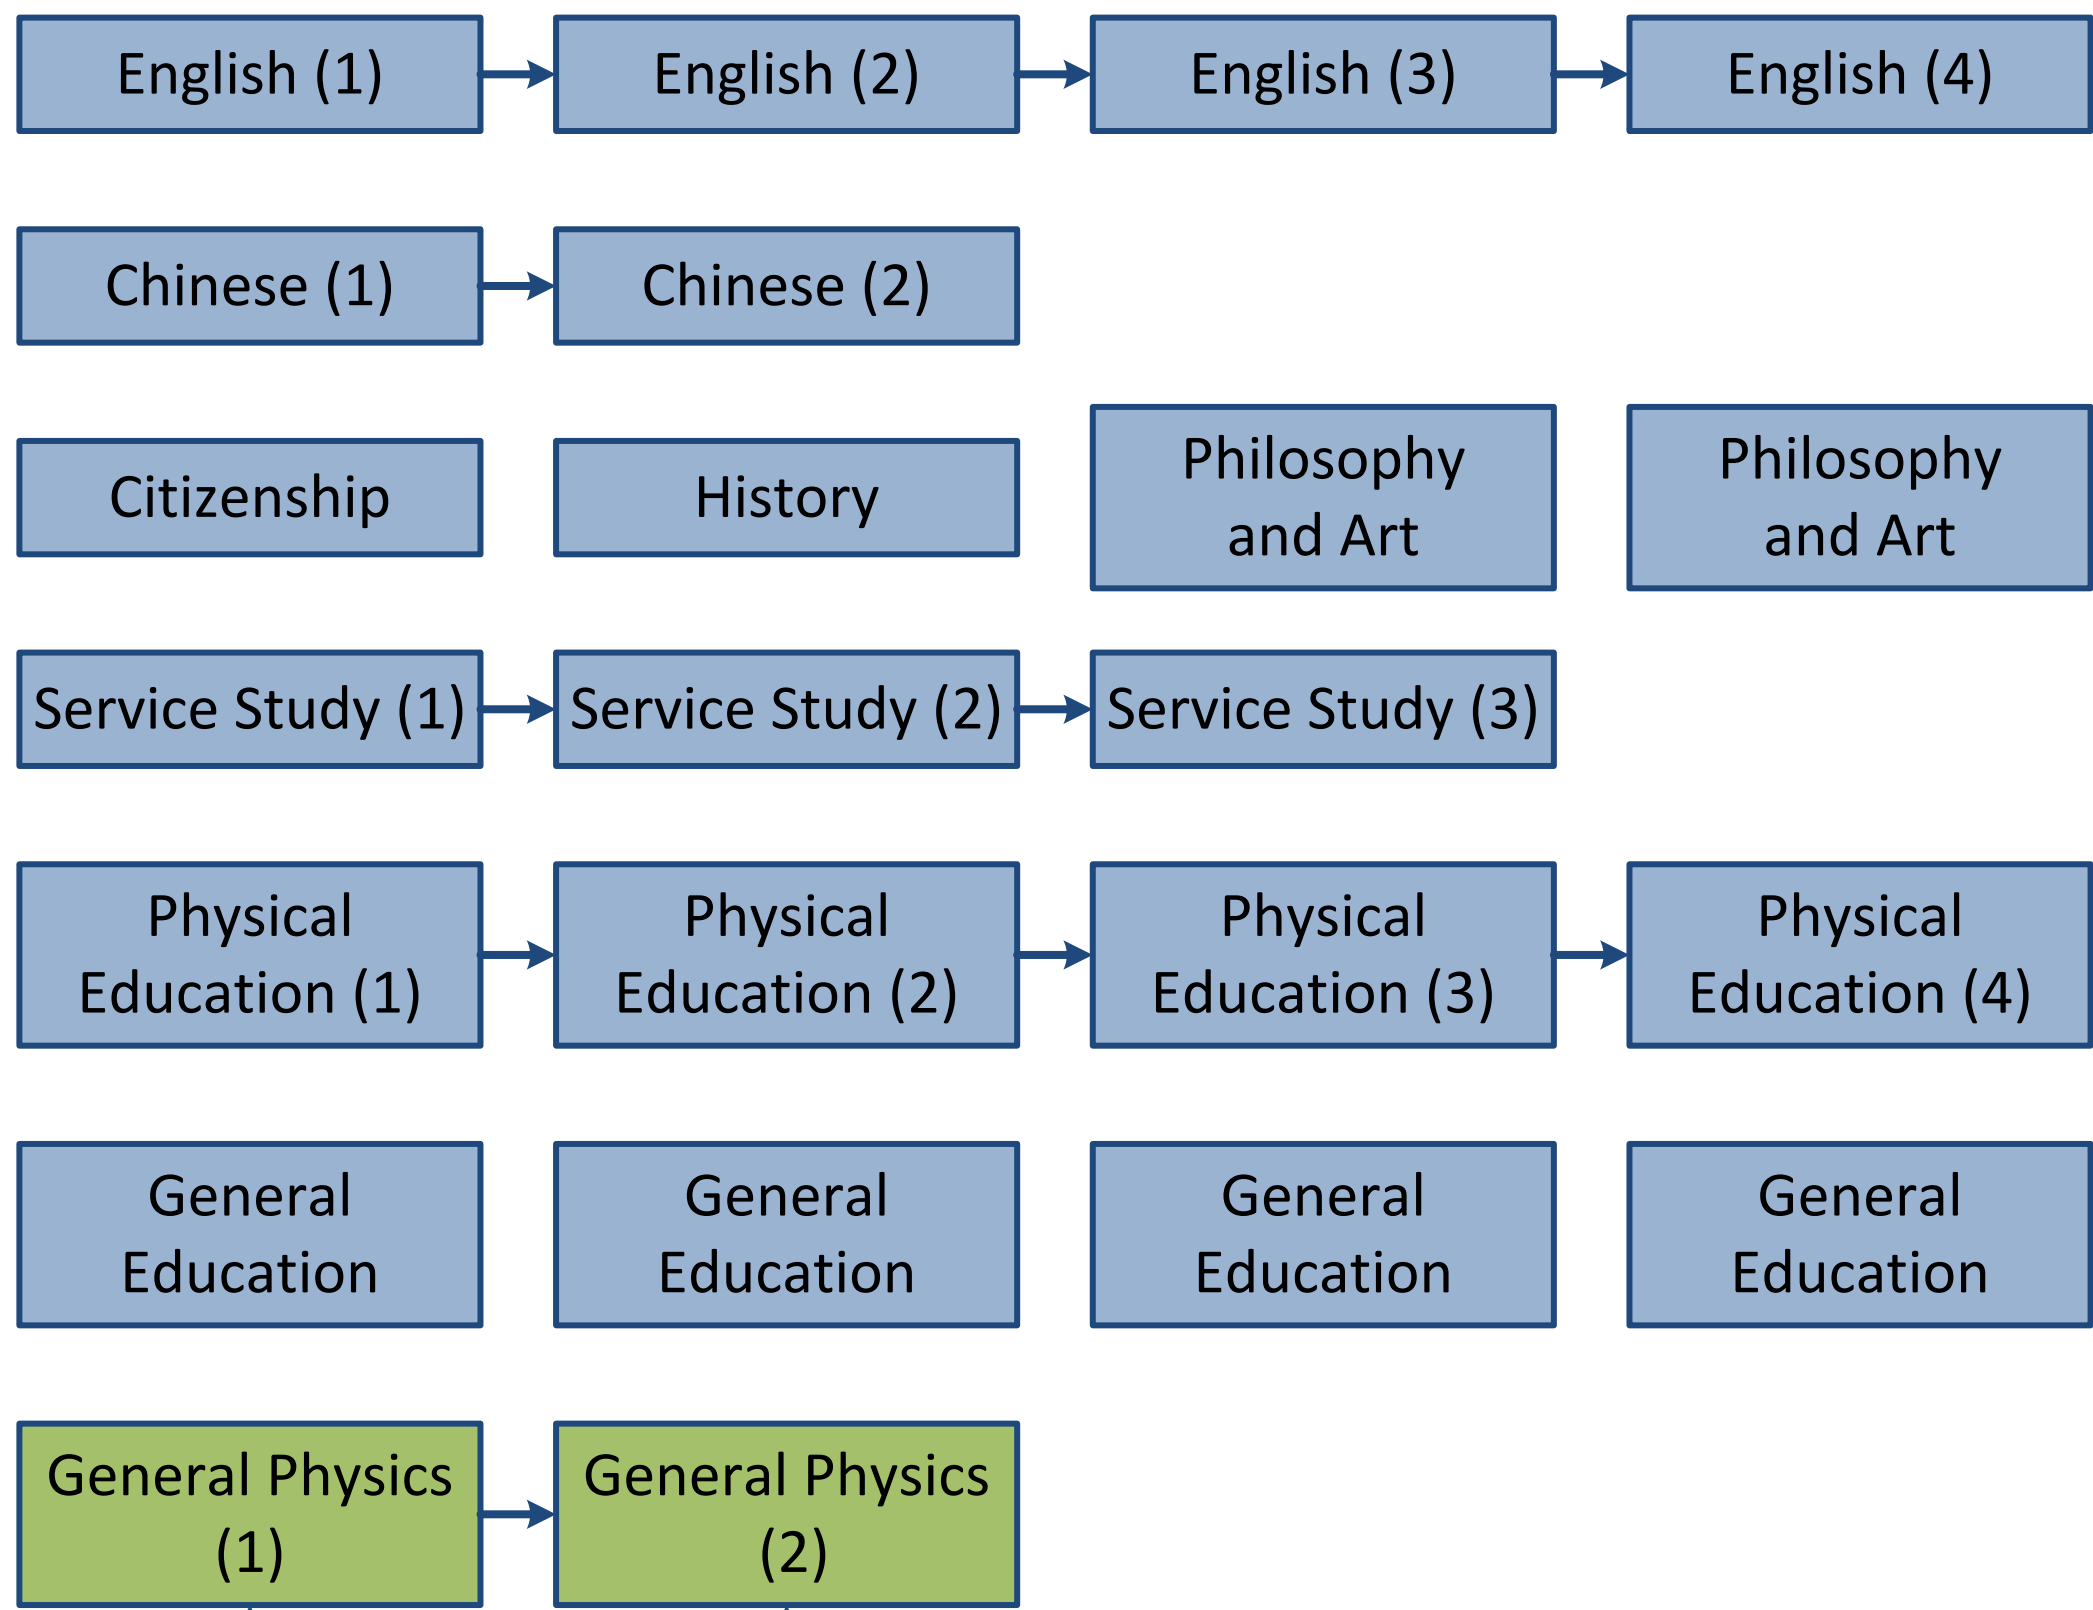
English (1)

English (2)

English (3)

English (4)

Chinese (1)

Chinese (2)

Citizenship

History

Philosophy and Art

Philosophy and Art

Service Study (1)

Service Study (2)

Service Study (3)

Physical Education (1)

Physical Education (2)

Physical Education (3)

Physical Education (4)

General Education

General Education

General Education

General Education

General Physics (1)

General Physics (2)